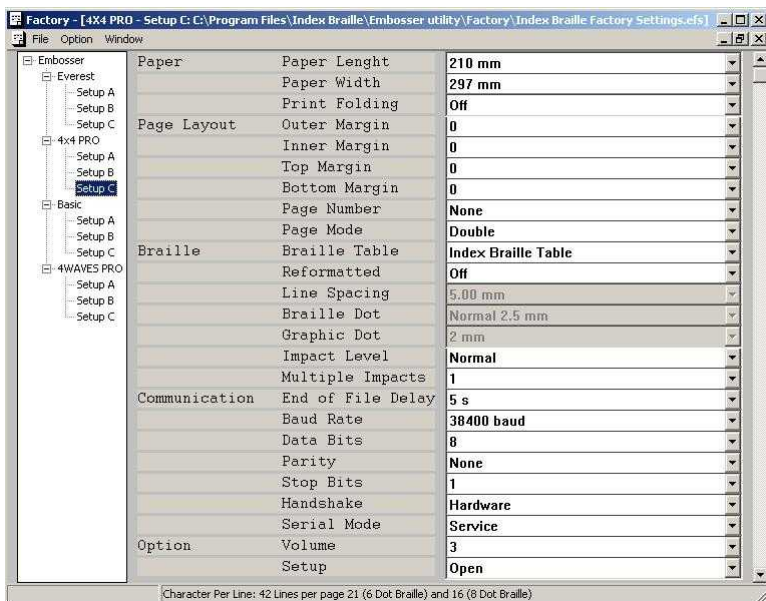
Factory - [4X4 PRO - Setup C: C:\Program Files\Index Braille\Embosser utility\Factory\Index Braille Factory Settings.efs]

File Option Window

Embosser
Everest
Setup A
Setup B
Setup C
4x4 PRO
Setup A
Setup B
Setup C
Basic
Setup A
Setup B
Setup C
4WAVES PRO
Setup A
Setup B
Setup C

| | | |
|---|---|---|
| Paper | Paper Lenght | 210 mm |
| | Paper Width | 297 mm |
| | Print Folding | Off |
| Page Layout | Outer Margin | 0 |
| | Inner Margin | 0 |
| | Top Margin | 0 |
| | Bottom Margin | 0 |
| | Page Number | None |
| | Page Mode | Double |
| Braille | Braille Table | Index Braille Table |
| | Reformatted | Off |
| | Line Spacing | 5.00 mm |
| | Braille Dot | Normal 2.5 mm |
| | Graphic Dot | 2 mm |
| | Impact Level | Normal |
| | Multiple Impacts | 1 |
| Communication | End of File Delay | 5 s |
| | Baud Rate | 38400 baud |
| | Data Bits | 8 |
| | Parity | None |
| | Stop Bits | 1 |
| | Handshake | Hardware |
| | Serial Mode | Service |
| Option | Volume | 3 |
| | Setup | Open |

Character Per Line: 42 Lines per page 21 (6 Dot Braille) and 16 (8 Dot Braille)